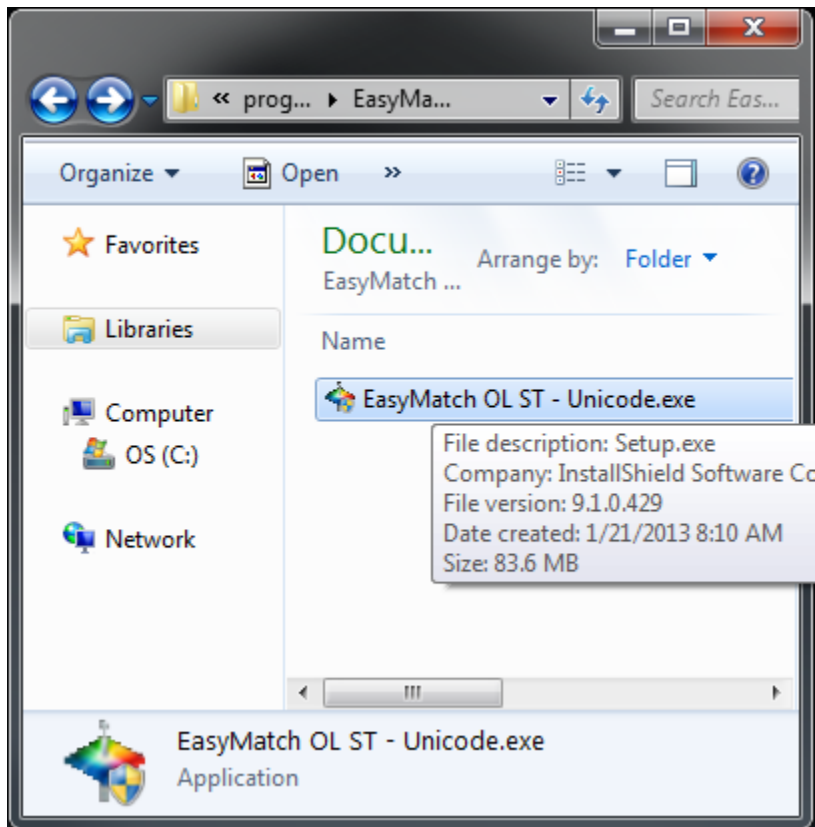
« prog... ▸ EasyMa...

Search Eas...

Organize ▾

Open

»

Favorites

Libraries

Computer

OS (C:)

Network

Docu...

EasyMatch ...

Arrange by: Folder ▾

Name

EasyMatch OL ST - Unicode.exe

File description: Setup.exe
Company: InstallShield Software Co
File version: 9.1.0.429
Date created: 1/21/2013 8:10 AM
Size: 83.6 MB

EasyMatch OL ST - Unicode.exe
Application